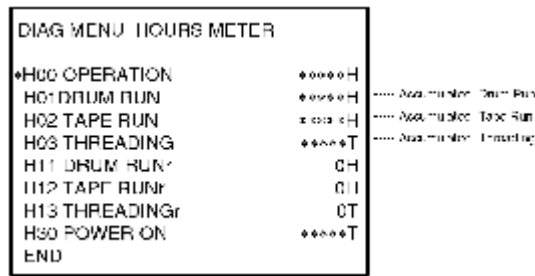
DIAG MENU HOURS METER

♦H00 OPERATION ∗∗∗∗∗H
H01 DRUM RUN ∗∗∗∗∗H ····· Accumulated Drum Run
H02 TAPE RUN ∗∗∗∗∗H ····· Accumulated Tape Run
H03 THREADING ∗∗∗∗∗T ····· Accumulated Threading
H11 DRUM RUNr 0H
H12 TAPE RUNr 0H
H13 THREADINGr 0T
H50 POWER ON ∗∗∗∗∗T
END